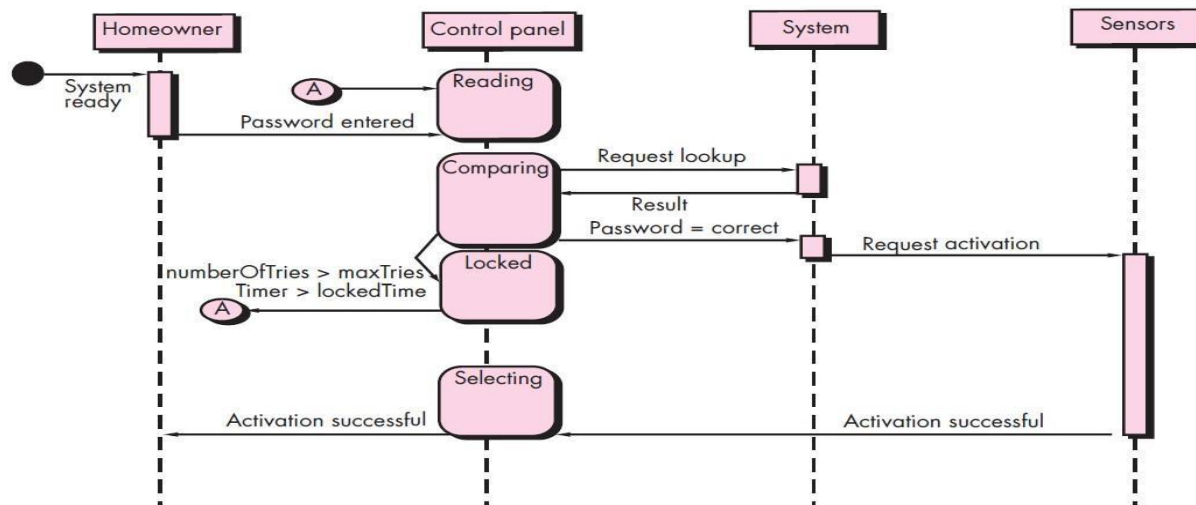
Homeowner

Control panel

System

Sensors

System ready

A

Reading

Password entered

Comparing

Request lookup

Result

Password = correct

Request activation

numberOfTries > maxTries

Locked

Timer > lockedTime

A

Selecting

Activation successful

Activation successful